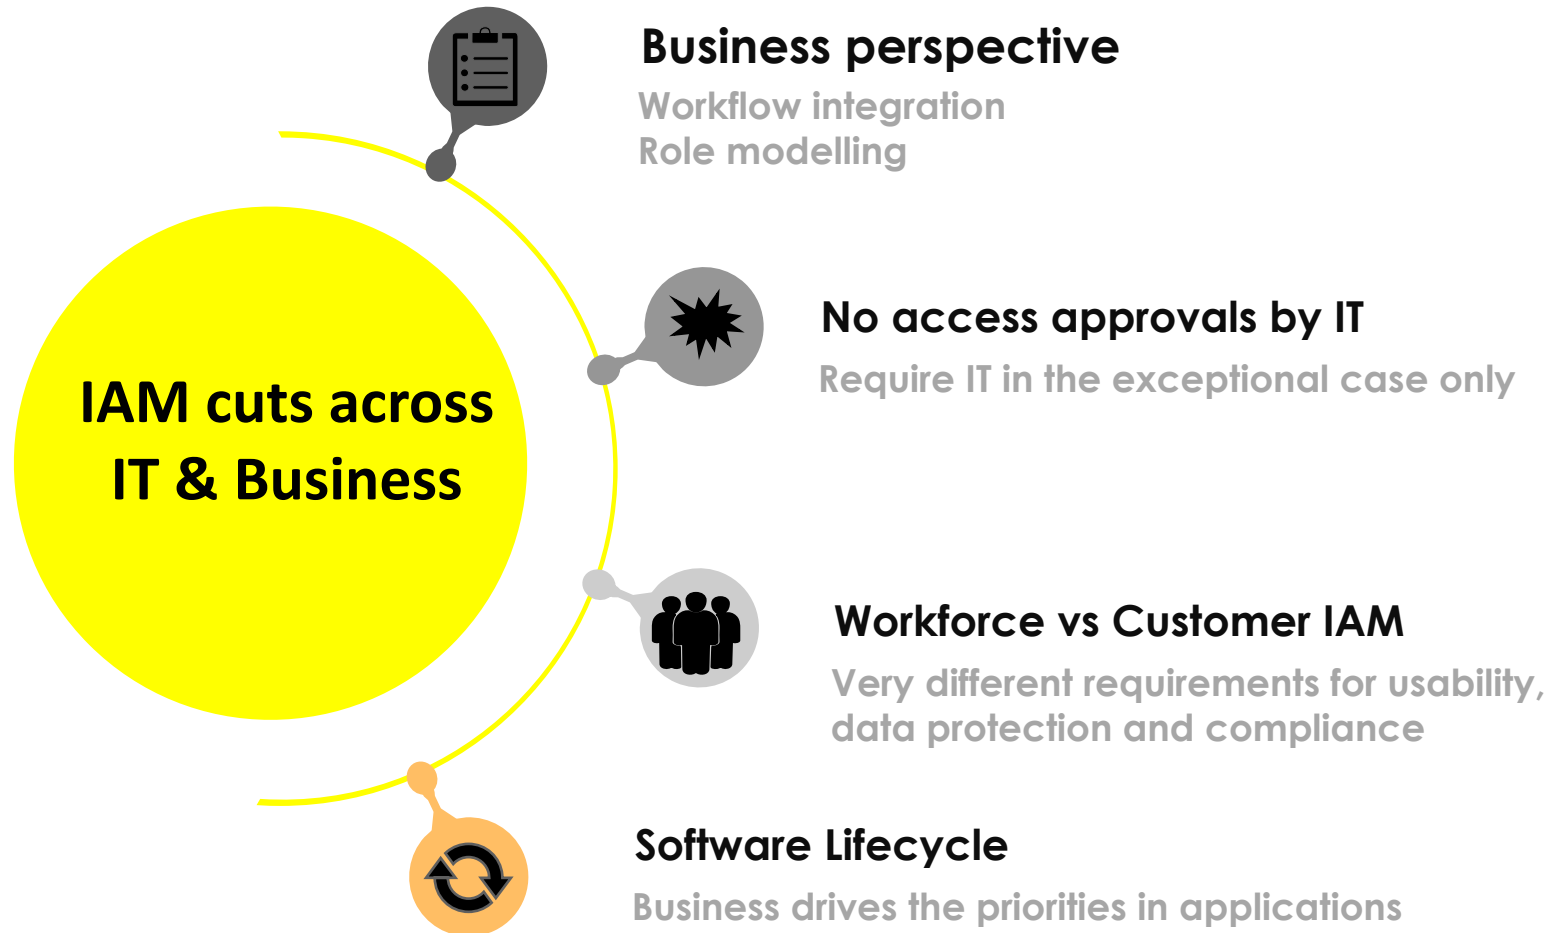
IAM cuts across IT & Business

Business perspective
Workflow integration
Role modelling

No access approvals by IT
Require IT in the exceptional case only

Workforce vs Customer IAM
Very different requirements for usability, data protection and compliance

Software Lifecycle
Business drives the priorities in applications